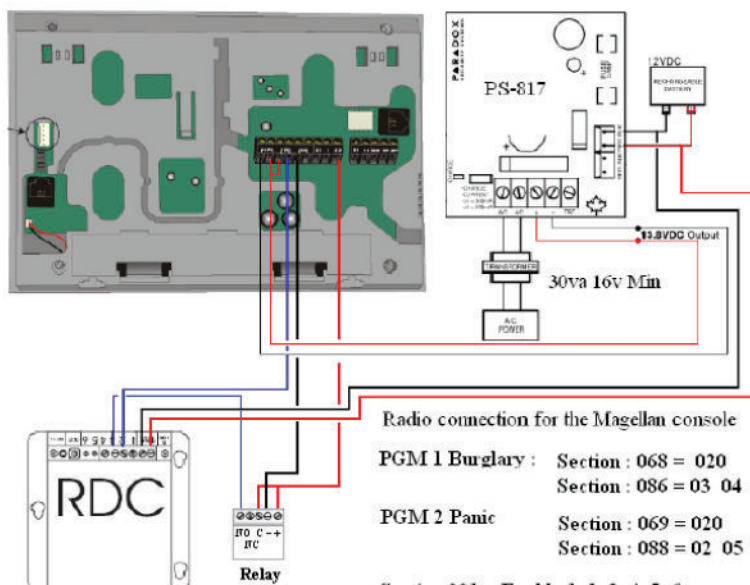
PARADOX

PS-817

12VDC

RECHARGEABLE BATTERY

13.8VDC Output

TRANSFORMER

30va 16v Min

A/C POWER

RDC

N/O C - +
N/C

Relay

Radio connection for the Magellan console

PGM 1 Burglary : Section : 068 = 020
Section : 086 = 03 04

PGM 2 Panic Section : 069 = 020
Section : 088 = 02 05